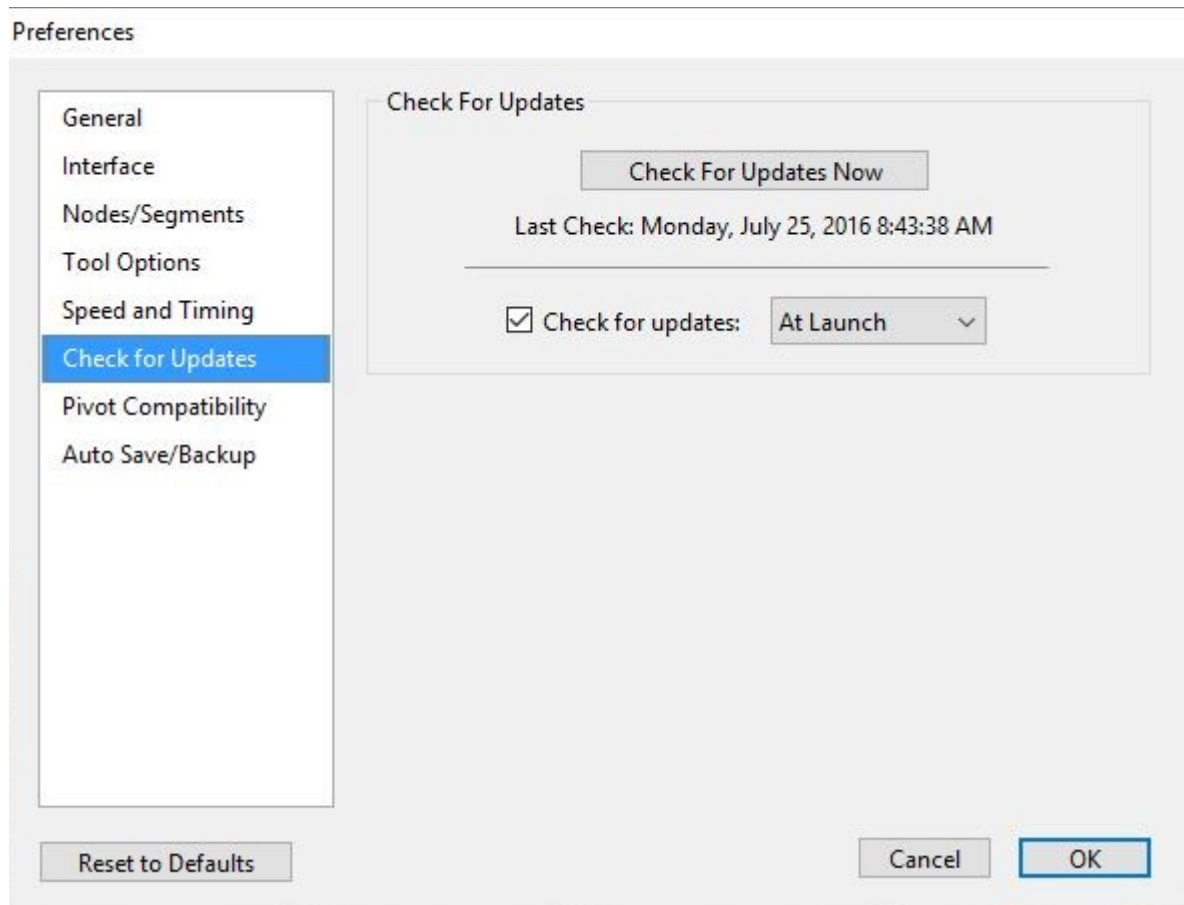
Preferences

General
Interface
Nodes/Segments
Tool Options
Speed and Timing
Check for Updates
Pivot Compatibility
Auto Save/Backup

Check For Updates

Check For Updates Now

Last Check: Monday, July 25, 2016 8:43:38 AM

Check for updates: At Launch

Reset to Defaults

Cancel

OK